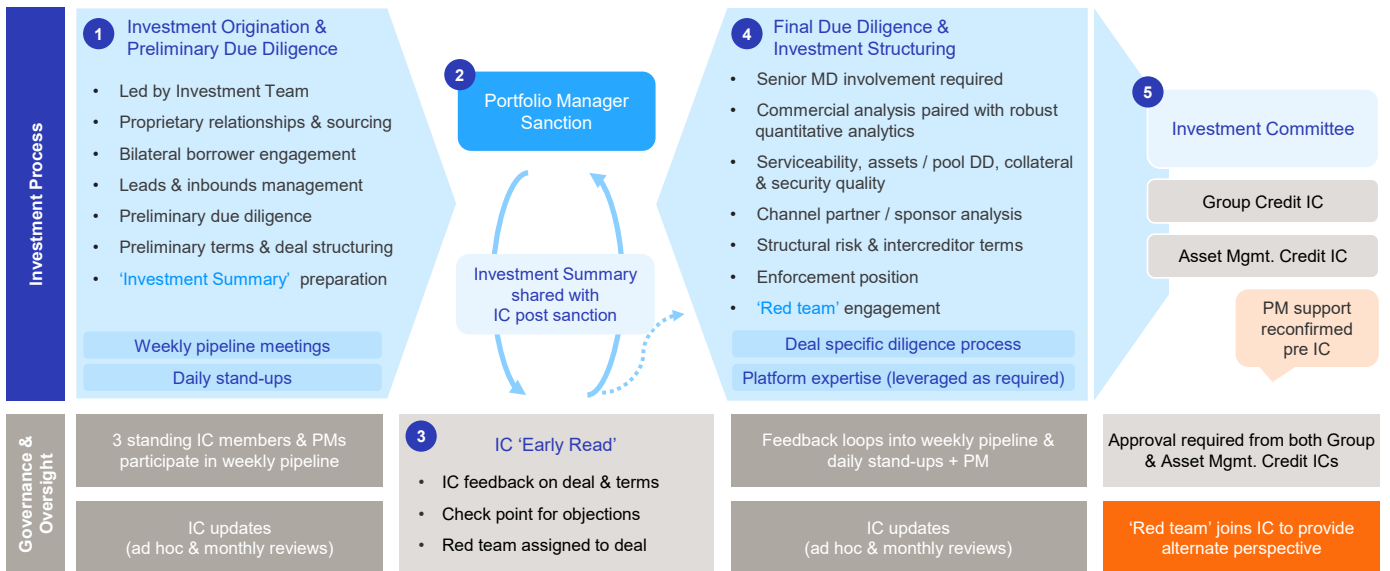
Investment Process

1 Investment Origination & Preliminary Due Diligence

- Led by Investment Team
- Proprietary relationships & sourcing
- Bilateral borrower engagement
- Leads & inbounds management
- Preliminary due diligence
- Preliminary terms & deal structuring
- 'Investment Summary' preparation

Weekly pipeline meetings

Daily stand-ups

2 Portfolio Manager Sanction

Investment Summary shared with IC post sanction

4 Final Due Diligence & Investment Structuring

- Senior MD involvement required
- Commercial analysis paired with robust quantitative analytics
- Serviceability, assets / pool DD, collateral & security quality
- Channel partner / sponsor analysis
- Structural risk & intercreditor terms
- Enforcement position
- 'Red team' engagement

Deal specific diligence process

Platform expertise (leveraged as required)

5 Investment Committee

Group Credit IC

Asset Mgmt. Credit IC

PM support reconfirmed pre IC

Governance & Oversight

3 standing IC members & PMs participate in weekly pipeline

IC updates (ad hoc & monthly reviews)

3 IC 'Early Read'

- IC feedback on deal & terms
- Check point for objections
- Red team assigned to deal

Feedback loops into weekly pipeline & daily stand-ups + PM

IC updates (ad hoc & monthly reviews)

Approval required from both Group & Asset Mgmt. Credit ICs

'Red team' joins IC to provide alternate perspective